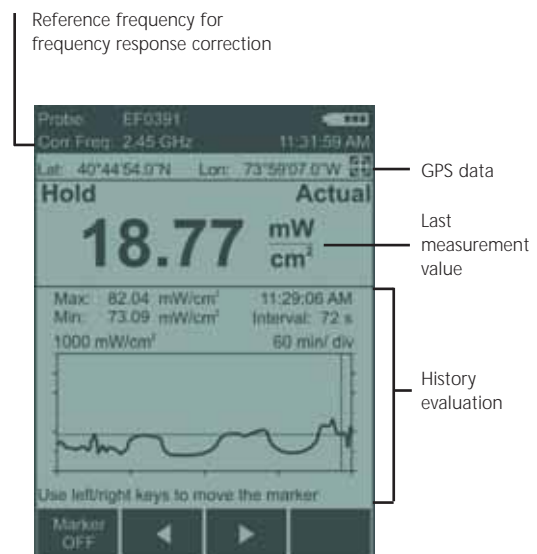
Reference frequency for frequency response correction

Probe: EF0391

Corr Freq: 2.45 GHz

11:31:59 AM

Lat: 40°44'54.0"N

Lon: 73°59'07.0"W

GPS data

Hold

Actual

18.77 $\frac{mW}{cm^2}$

Last measurement value

Max: 82.04 mW/cm²

11:29:06 AM

Min: 73.09 mW/cm²

Interval: 72 s

1000 mW/cm²

60 min/ div

History evaluation

Use left/right keys to move the marker

Marker OFF